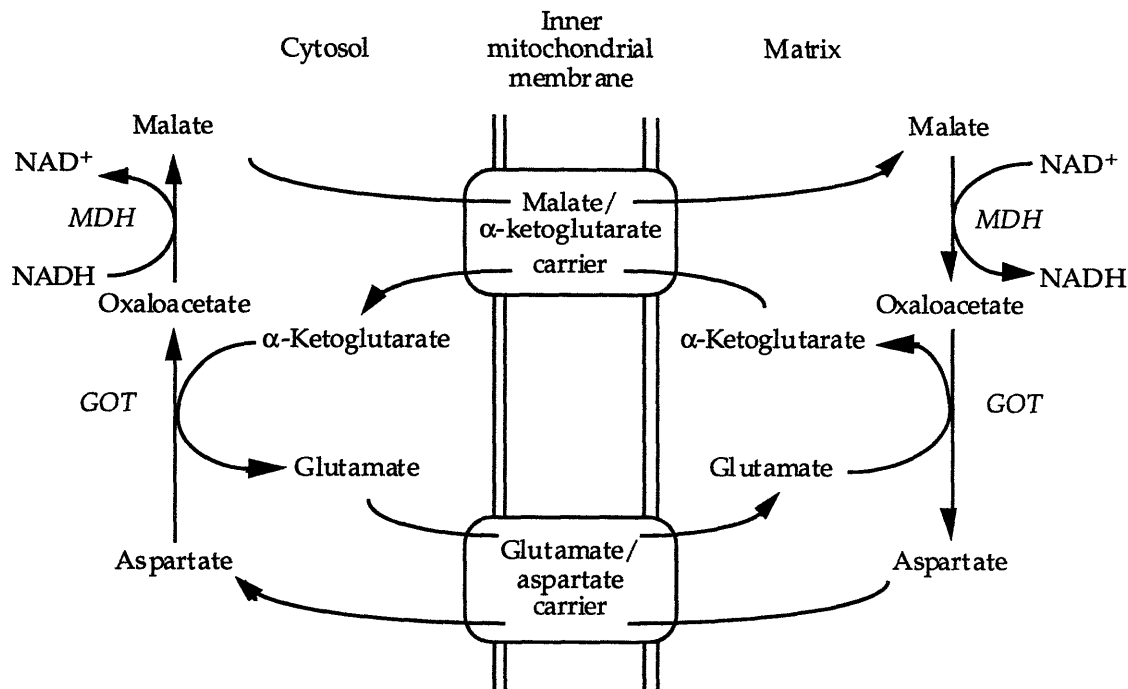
Cytosol

Inner mitochondrial membrane

Matrix

Malate

$NAD^+$

MDH

NADH

Oxaloacetate

GOT

Aspartate

Malate/ α-ketoglutarate carrier

α-Ketoglutarate

Glutamate

Glutamate/ aspartate carrier

Malate

$NAD^+$

MDH

NADH

Oxaloacetate

α-Ketoglutarate

GOT

Glutamate

Aspartate